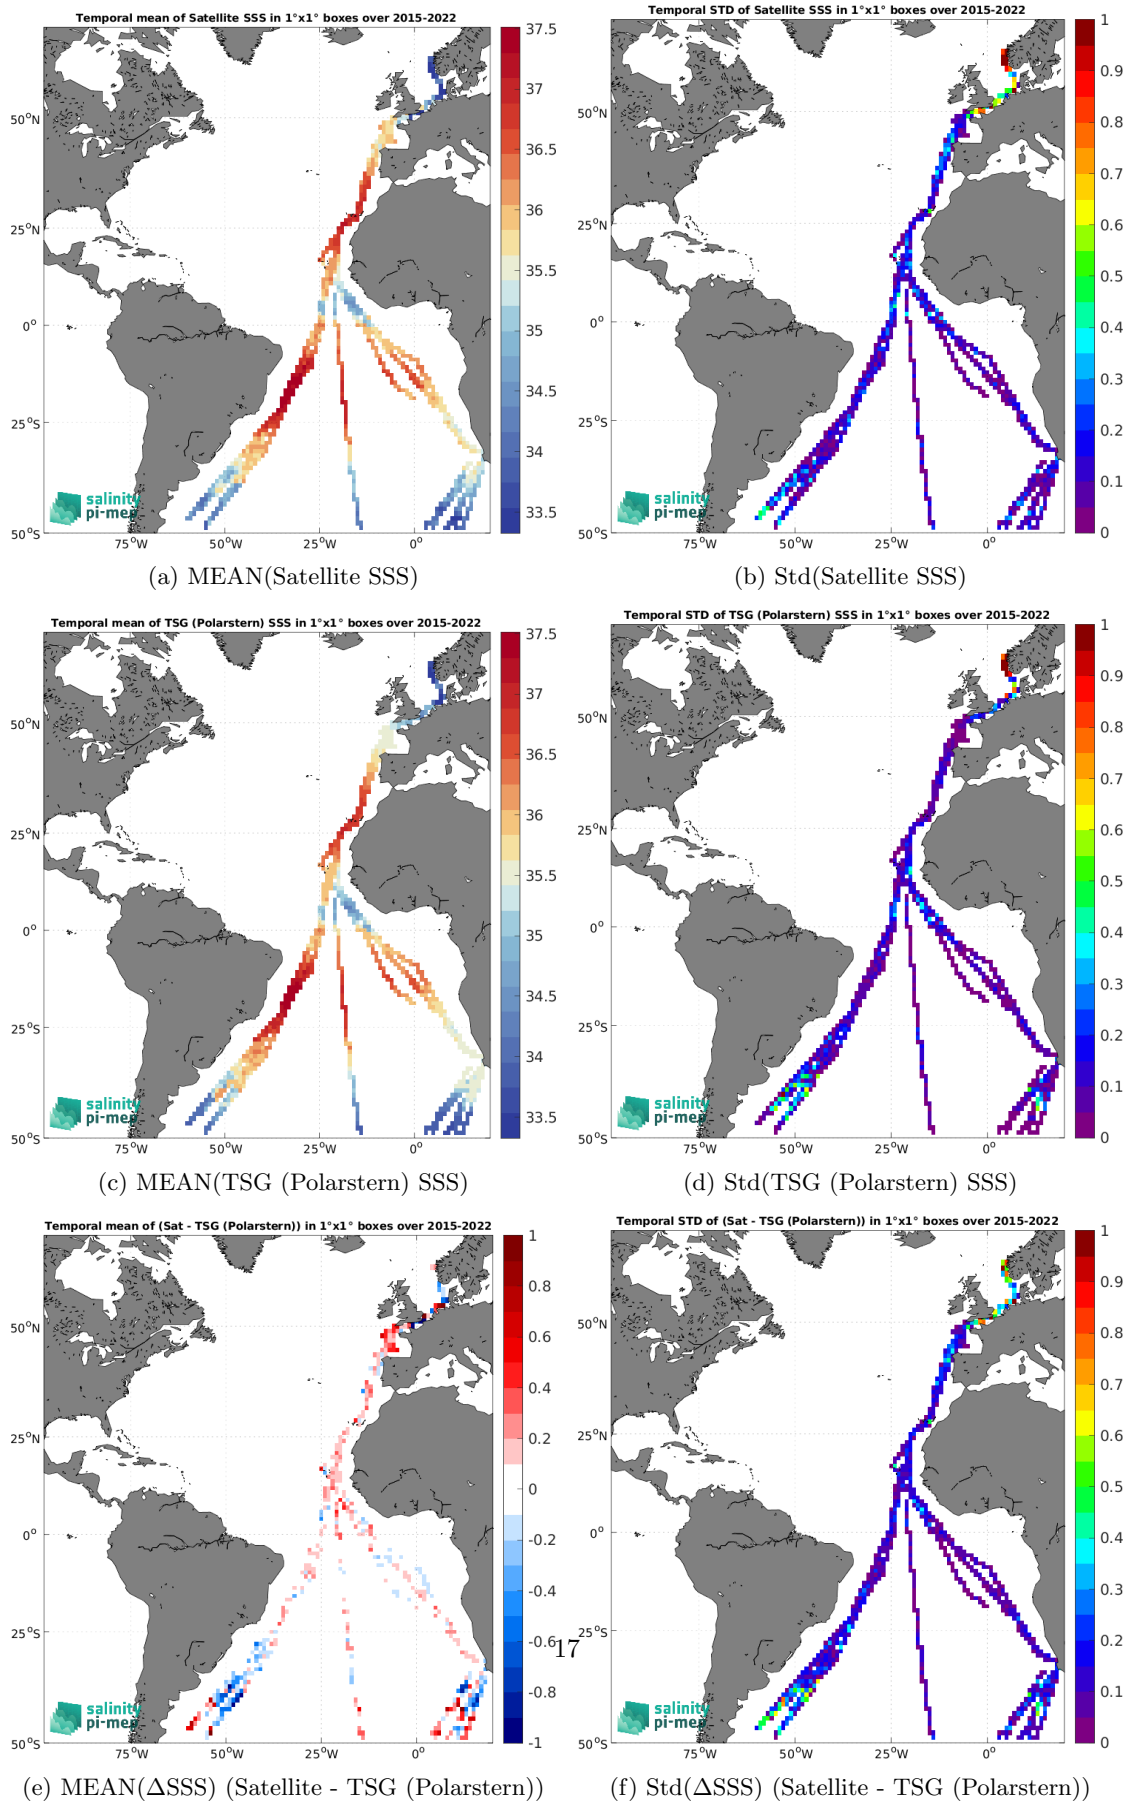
Temporal mean of Satellite SSS in 1°x1° boxes over 2015-2022

37.5
37
36.5
36
35.5
35
34.5
34
33.5

50°N
25°N
0°
25°S
50°S
75°W
50°W
25°W
0°

salinity
pi-mep

(a) MEAN(Satellite SSS)

Temporal STD of Satellite SSS in 1°x1° boxes over 2015-2022

1
0.9
0.8
0.7
0.6
0.5
0.4
0.3
0.2
0.1
0

50°N
25°N
0°
25°S
50°S
75°W
50°W
25°W
0°

salinity
pi-mep

(b) Std(Satellite SSS)

Temporal mean of TSG (Polarstern) SSS in 1°x1° boxes over 2015-2022

37.5
37
36.5
36
35.5
35
34.5
34
33.5

50°N
25°N
0°
25°S
50°S
75°W
50°W
25°W
0°

salinity
pi-mep

(c) MEAN(TSG (Polarstern) SSS)

Temporal STD of TSG (Polarstern) SSS in 1°x1° boxes over 2015-2022

1
0.9
0.8
0.7
0.6
0.5
0.4
0.3
0.2
0.1
0

50°N
25°N
0°
25°S
50°S
75°W
50°W
25°W
0°

salinity
pi-mep

(d) Std(TSG (Polarstern) SSS)

Temporal mean of (Sat - TSG (Polarstern)) in 1°x1° boxes over 2015-2022

1
0.8
0.6
0.4
0.2
0
-0.2
-0.4
-0.6
-0.8
-1

50°N
25°N
0°
25°S
50°S
75°W
50°W
25°W
0°

salinity
pi-mep

(e) MEAN($\Delta$SSS) (Satellite - TSG (Polarstern))

Temporal STD of (Sat - TSG (Polarstern)) in 1°x1° boxes over 2015-2022

1
0.9
0.8
0.7
0.6
0.5
0.4
0.3
0.2
0.1
0

50°N
25°N
0°
25°S
50°S
75°W
50°W
25°W
0°

salinity
pi-mep

(f) Std($\Delta$SSS) (Satellite - TSG (Polarstern))

17